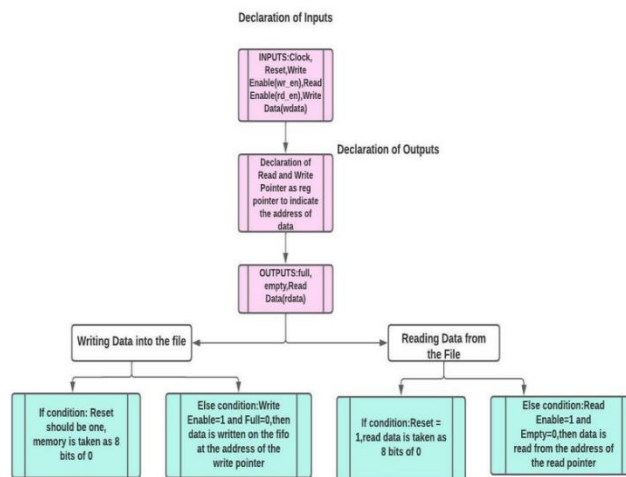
Declaration of Inputs

INPUTS:Clock, Reset,Write Enable(wr_en),Read Enable(rd_en),Write Data(wdata)

Declaration of Outputs

Declaration of Read and Write Pointer as reg pointer to indicate the address of data

OUTPUTS:full, empty,Read Data(rdata)

Writing Data into the file

Reading Data from the File

If condition: Reset should be one, memory is taken as 8 bits of 0

Else condition:Write Enable=1 and Full=0,then data is written on the fifo at the address of the write pointer

If condition:Reset = 1,read data is taken as 8 bits of 0

Else condition:Read Enable=1 and Empty=0,then data is read from the address of the read pointer